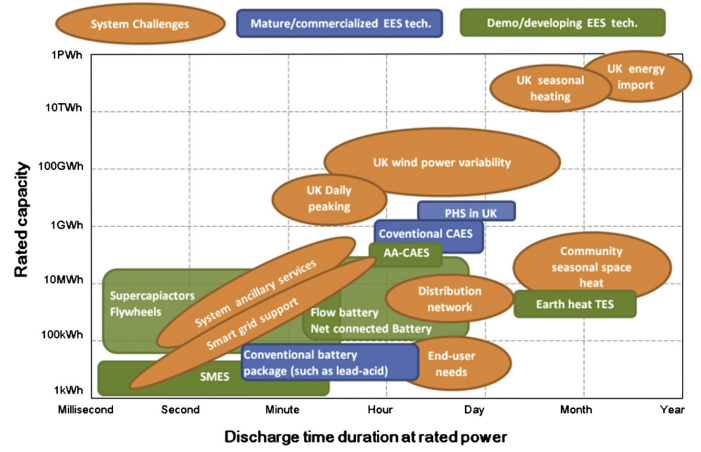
System Challenges
Mature/commercialized EES tech.
Demo/developing EES tech.

Rated capacity

1PWh
10TWh
100GWh
1GWh
10MWh
100kWh
1kWh

UK seasonal heating
UK energy import
UK wind power variability
UK Daily peaking
PHS in UK
Coventional CAES
AA-CAES
Community seasonal space heat
Supercapiactors Flywheels
System ancillary services
Smart grid support
Flow battery Net connected Battery
Distribution network
Earth heat TES
Conventional battery package (such as lead-acid)
End-user needs
SMES

Millisecond
Second
Minute
Hour
Day
Month
Year

Discharge time duration at rated power